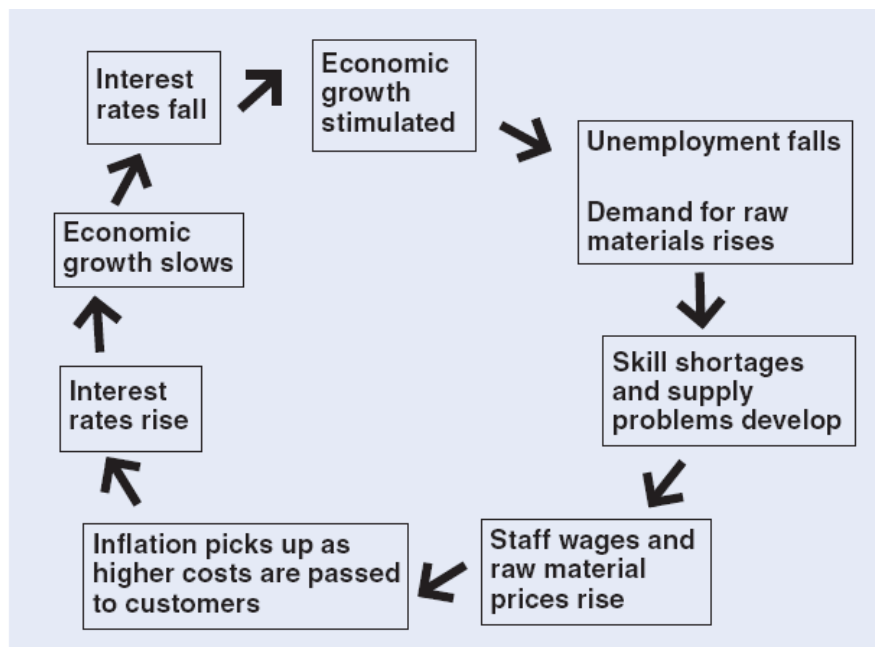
Interest rates fall

Economic growth stimulated

Unemployment falls

Demand for raw materials rises

Skill shortages and supply problems develop

Staff wages and raw material prices rise

Inflation picks up as higher costs are passed to customers

Interest rates rise

Economic growth slows